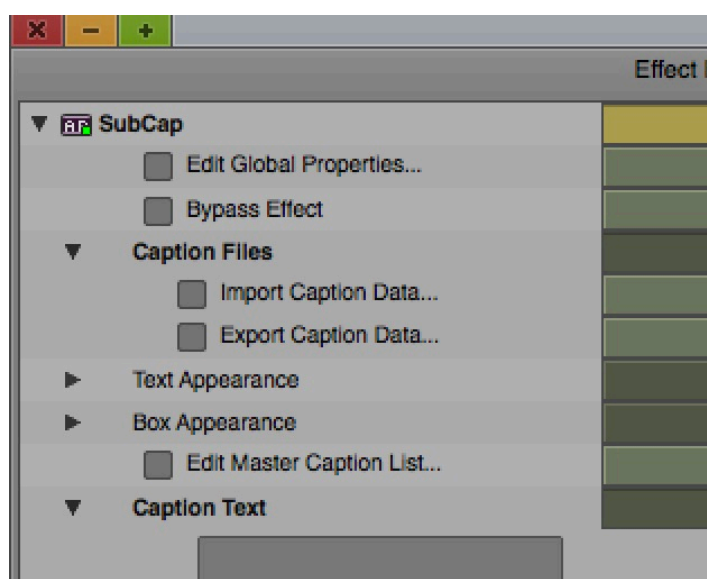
X − +

Effect

SubCap

Edit Global Properties...

Bypass Effect

Caption Files

Import Caption Data...

Export Caption Data...

Text Appearance

Box Appearance

Edit Master Caption List...

Caption Text